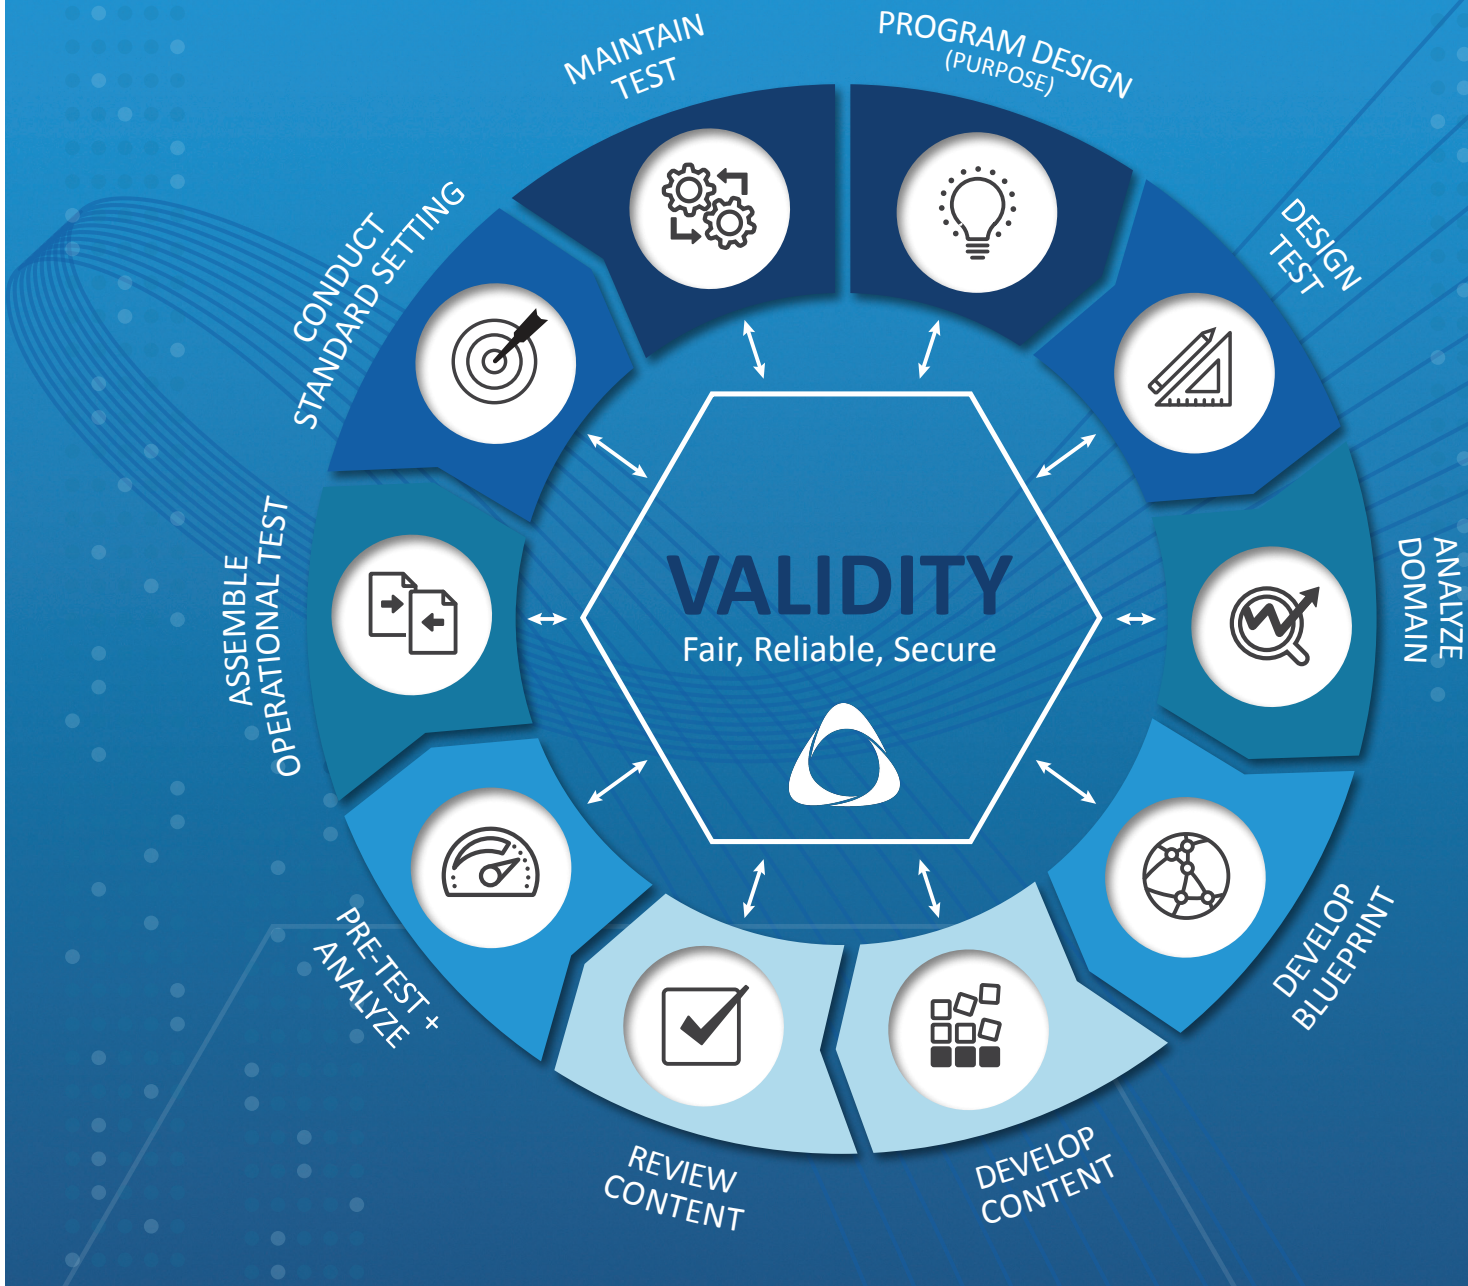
PROGRAM DESIGN
(PURPOSE)

DESIGN
TEST

ANALYZE
DOMAIN

DEVELOP
BLUEPRINT

DEVELOP
CONTENT

REVIEW
CONTENT

PRE-TEST +
ANALYZE

ASSEMBLE
OPERATIONAL TEST

CONDUCT
STANDARD SETTING

MAINTAIN
TEST

VALIDITY
Fair, Reliable, Secure